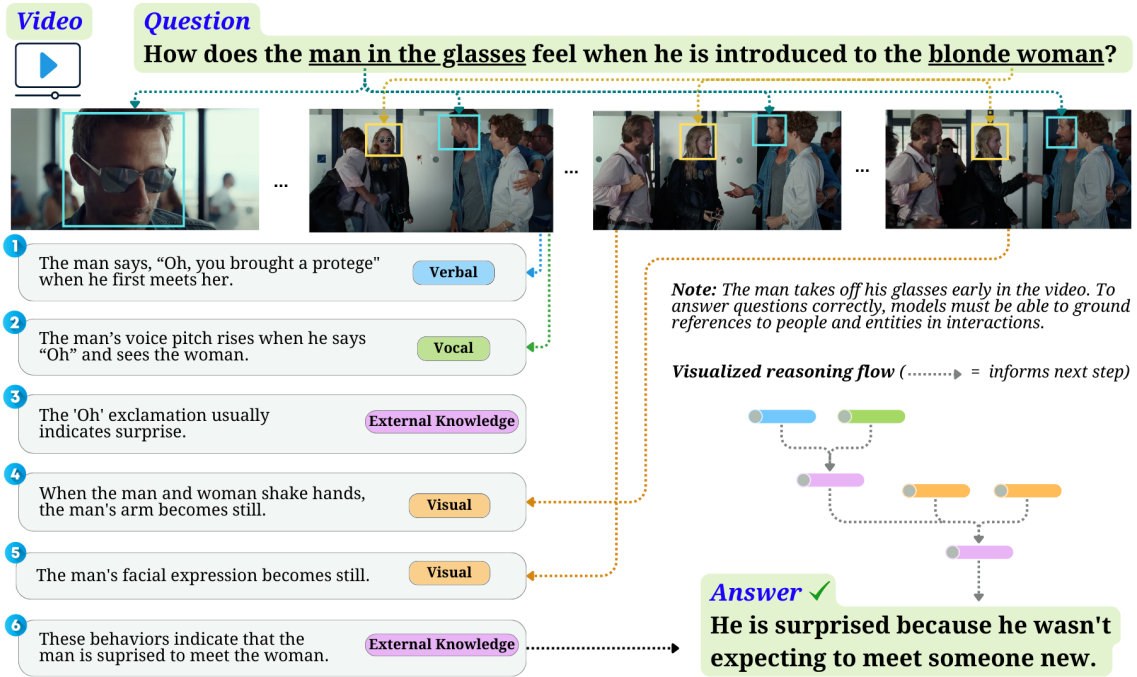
Video

Question
How does the man in the glasses feel when he is introduced to the blonde woman?

...

...

...

1 The man says, “Oh, you brought a protege" when he first meets her. Verbal

2 The man’s voice pitch rises when he says “Oh” and sees the woman. Vocal

3 The 'Oh' exclamation usually indicates surprise. External Knowledge

4 When the man and woman shake hands, the man's arm becomes still. Visual

5 The man's facial expression becomes still. Visual

6 These behaviors indicate that the man is suprised to meet the woman. External Knowledge

Note: The man takes off his glasses early in the video. To answer questions correctly, models must be able to ground references to people and entities in interactions.

Visualized reasoning flow ( = informs next step)

Answer ✓
He is surprised because he wasn't expecting to meet someone new.